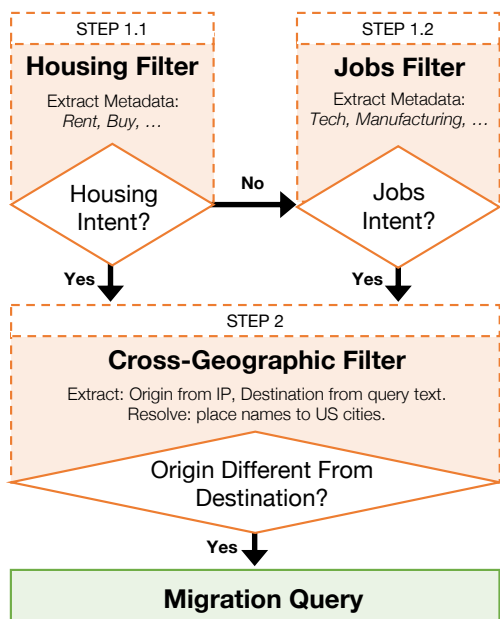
STEP 1.1

Housing Filter

Extract Metadata: *Rent, Buy, …*

Housing Intent?

No

STEP 1.2

Jobs Filter

Extract Metadata: *Tech, Manufacturing, …*

Jobs Intent?

Yes

Yes

STEP 2

Cross-Geographic Filter

Extract: Origin from IP, Destination from query text.
Resolve: place names to US cities.

Origin Different From Destination?

Yes

Migration Query